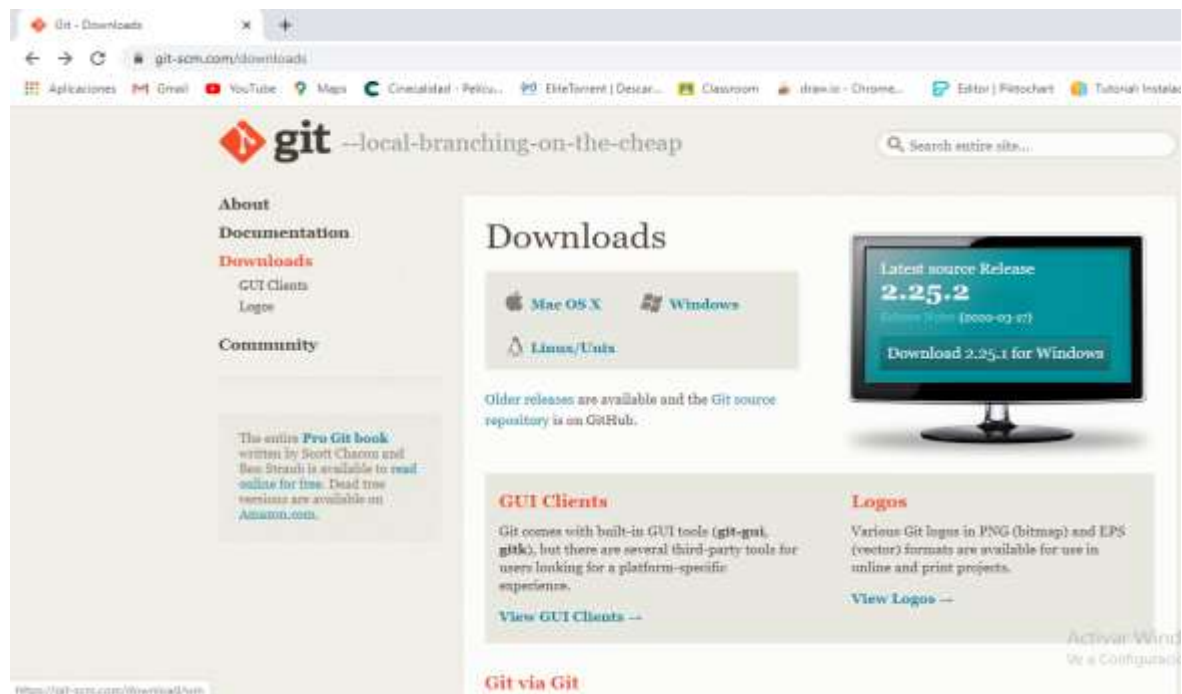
Git - Downloads
git-scm.com/downloads
Aplicaciones Gmail YouTube Maps Cinecalidad - Pelícu... EliteTorrent | Descar... Classroom draw.io - Chrome... Editor | Piktochart Tutorial: Instalac

git --local-branching-on-the-cheap
Search entire site...

About
Documentation
Downloads
GUI Clients
Logos
Community

The entire Pro Git book written by Scott Chacon and Ben Straub is available to read online for free. Dead tree versions are available on Amazon.com.

Downloads

Mac OS X
Windows
Linux/Unix

Older releases are available and the Git source repository is on GitHub.

Latest source Release
2.25.2
Release Notes (2020-03-17)
Download 2.25.1 for Windows

GUI Clients
Git comes with built-in GUI tools (git-gui, gitk), but there are several third-party tools for users looking for a platform-specific experience.
View GUI Clients →

Logos
Various Git logos in PNG (bitmap) and EPS (vector) formats are available for use in online and print projects.
View Logos →

Git via Git

Activar Wind
Ve a Configuraci

https://git-scm.com/download/win